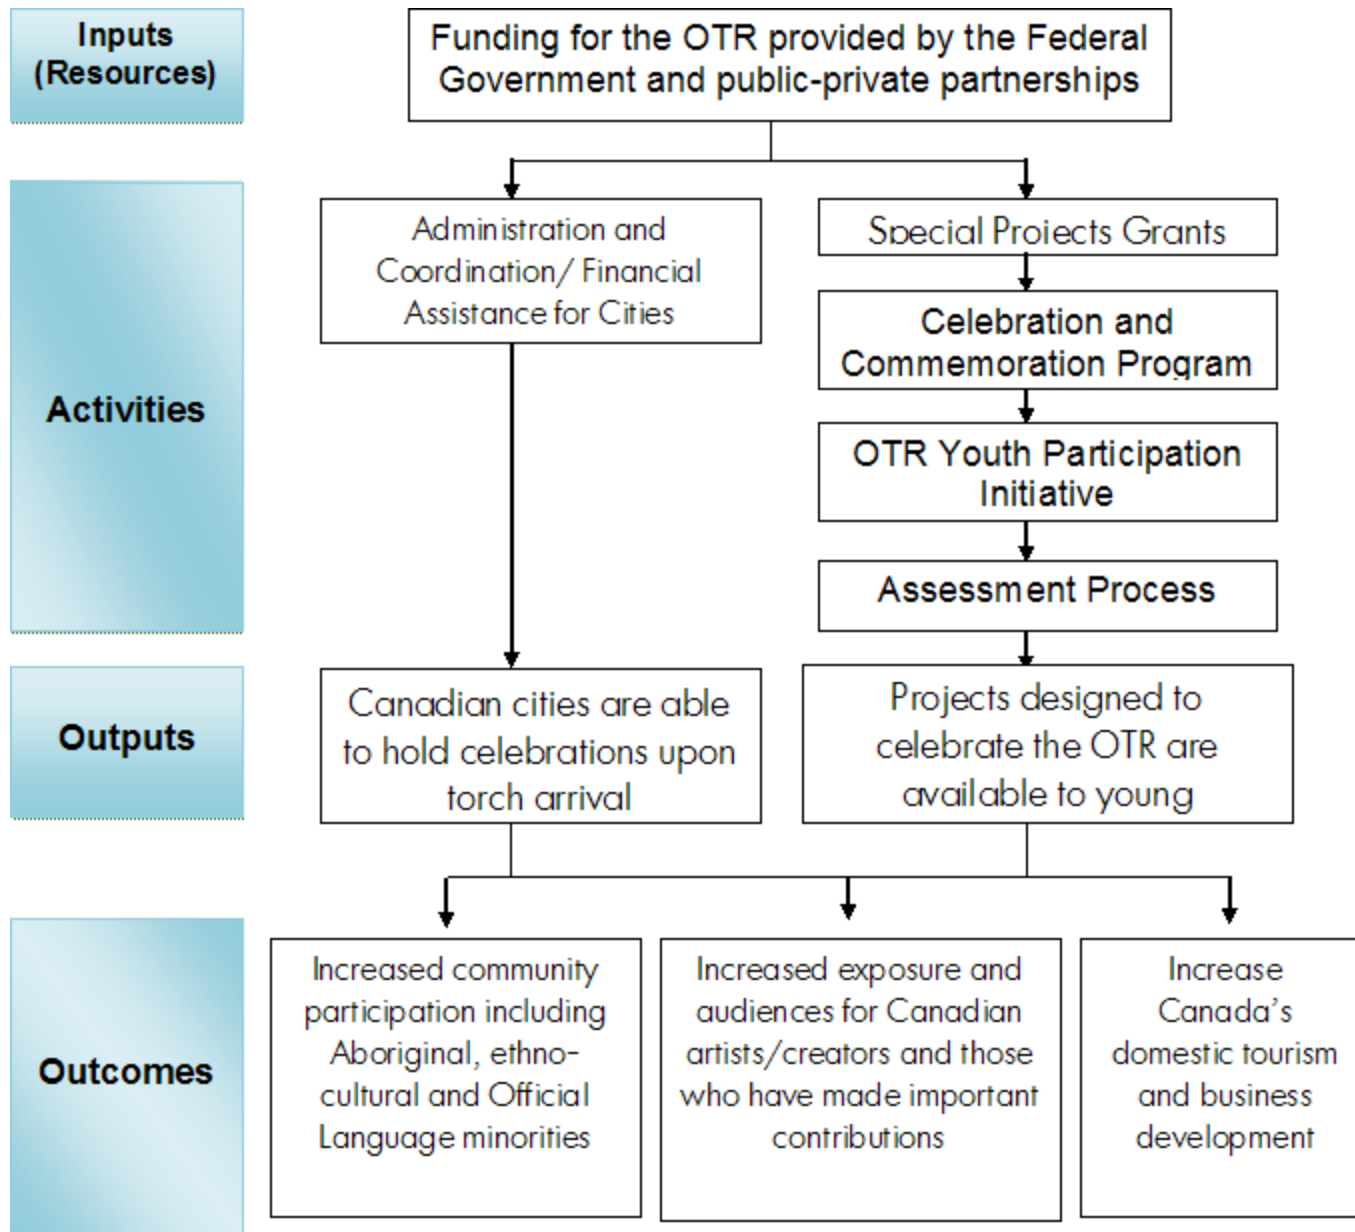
Inputs (Resources)

Funding for the OTR provided by the Federal Government and public-private partnerships

Activities

Administration and Coordination/ Financial Assistance for Cities

Special Projects Grants

Celebration and Commemoration Program

OTR Youth Participation Initiative

Assessment Process

Outputs

Canadian cities are able to hold celebrations upon torch arrival

Projects designed to celebrate the OTR are available to young

Outcomes

Increased community participation including Aboriginal, ethno-cultural and Official Language minorities

Increased exposure and audiences for Canadian artists/creators and those who have made important contributions

Increase Canada's domestic tourism and business development